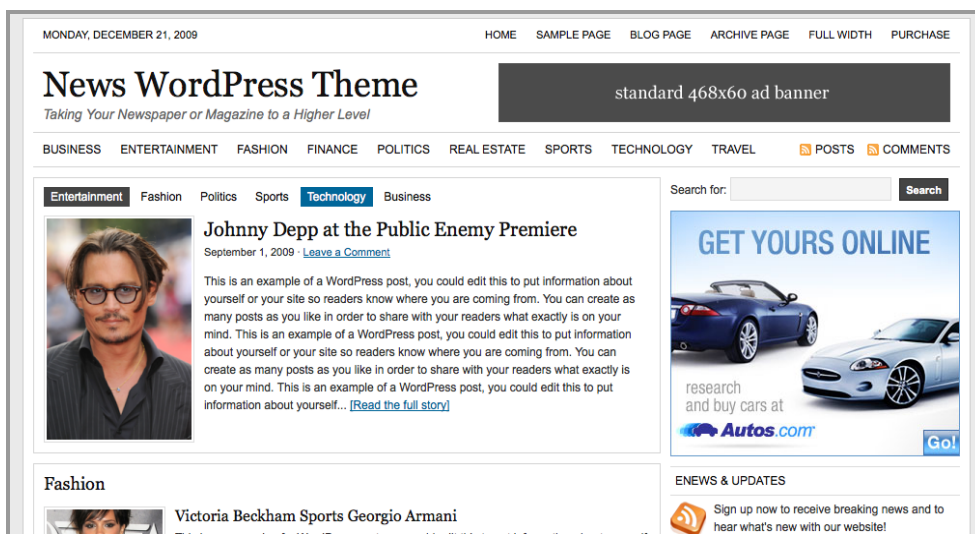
MONDAY, DECEMBER 21, 2009

HOME SAMPLE PAGE BLOG PAGE ARCHIVE PAGE FULL WIDTH PURCHASE

News WordPress Theme

Taking Your Newspaper or Magazine to a Higher Level

standard 468x60 ad banner

BUSINESS ENTERTAINMENT FASHION FINANCE POLITICS REAL ESTATE SPORTS TECHNOLOGY TRAVEL POSTS COMMENTS

Entertainment Fashion Politics Sports Technology Business

Johnny Depp at the Public Enemy Premiere

September 1, 2009 · Leave a Comment

This is an example of a WordPress post, you could edit this to put information about yourself or your site so readers know where you are coming from. You can create as many posts as you like in order to share with your readers what exactly is on your mind. This is an example of a WordPress post, you could edit this to put information about yourself or your site so readers know where you are coming from. You can create as many posts as you like in order to share with your readers what exactly is on your mind. This is an example of a WordPress post, you could edit this to put information about yourself... [Read the full story]

Search for: Search

GET YOURS ONLINE

research and buy cars at

Autos.com

Go!

Fashion

Victoria Beckham Sports Georgio Armani

ENEWS & UPDATES

Sign up now to receive breaking news and to hear what's new with our website!